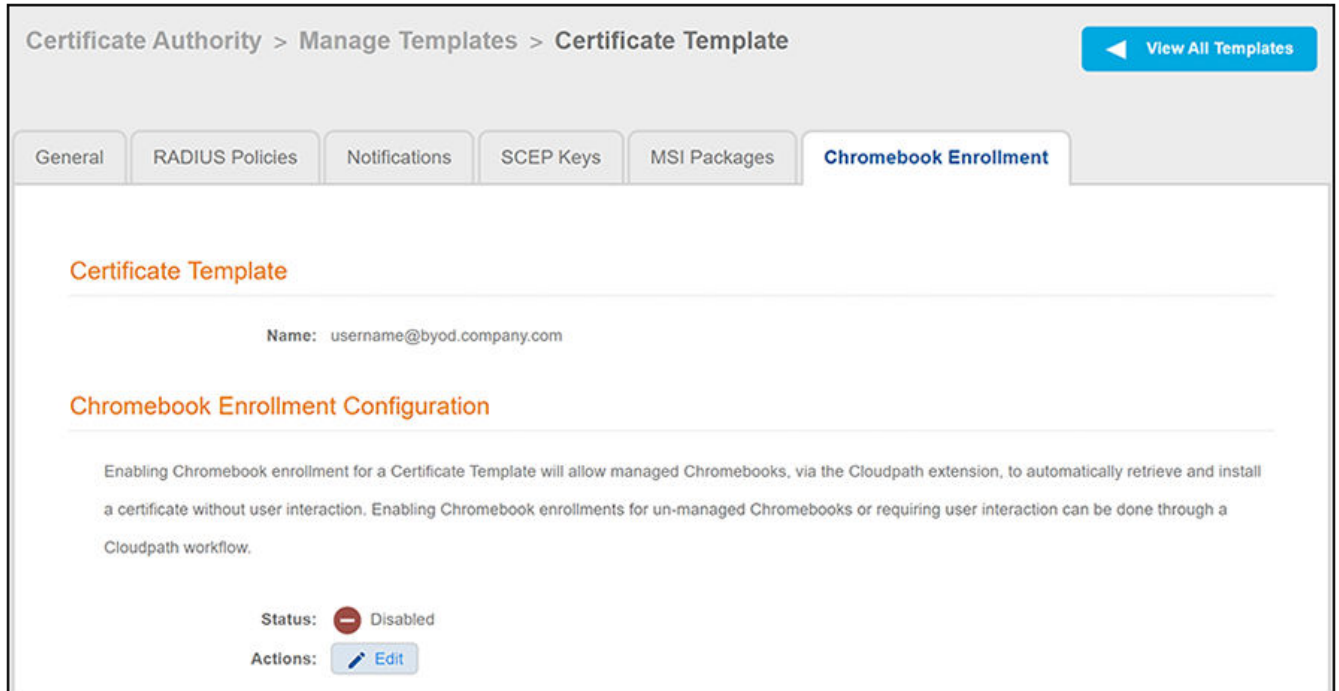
Certificate Authority > Manage Templates > Certificate Template

View All Templates

General | RADIUS Policies | Notifications | SCEP Keys | MSI Packages | Chromebook Enrollment

Certificate Template

Name: username@byod.company.com

Chromebook Enrollment Configuration

Enabling Chromebook enrollment for a Certificate Template will allow managed Chromebooks, via the Cloudpath extension, to automatically retrieve and install a certificate without user interaction. Enabling Chromebook enrollments for un-managed Chromebooks or requiring user interaction can be done through a Cloudpath workflow.

Status: Disabled

Actions: Edit